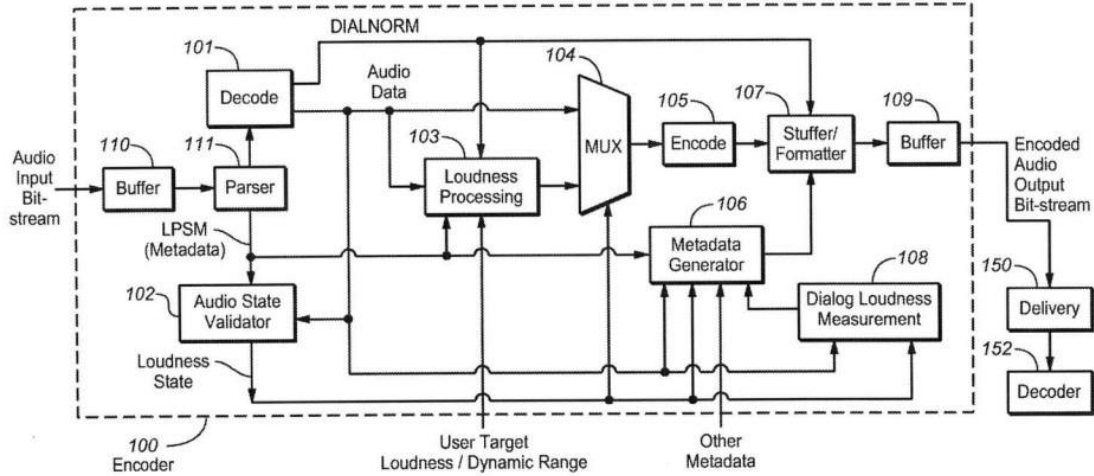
DIALNORM

101

Decode

Audio Data

104

105

107

109

Audio Input Bit-stream

110

Buffer

111

Parser

103

Loudness Processing

MUX

Encode

Stuffer/ Formatter

Buffer

Encoded Audio Output Bit-stream

LPSM (Metadata)

106

Metadata Generator

108

102

Audio State Validator

Dialog Loudness Measurement

150

Delivery

Loudness State

152

Decoder

100

Encoder

User Target Loudness / Dynamic Range

Other Metadata